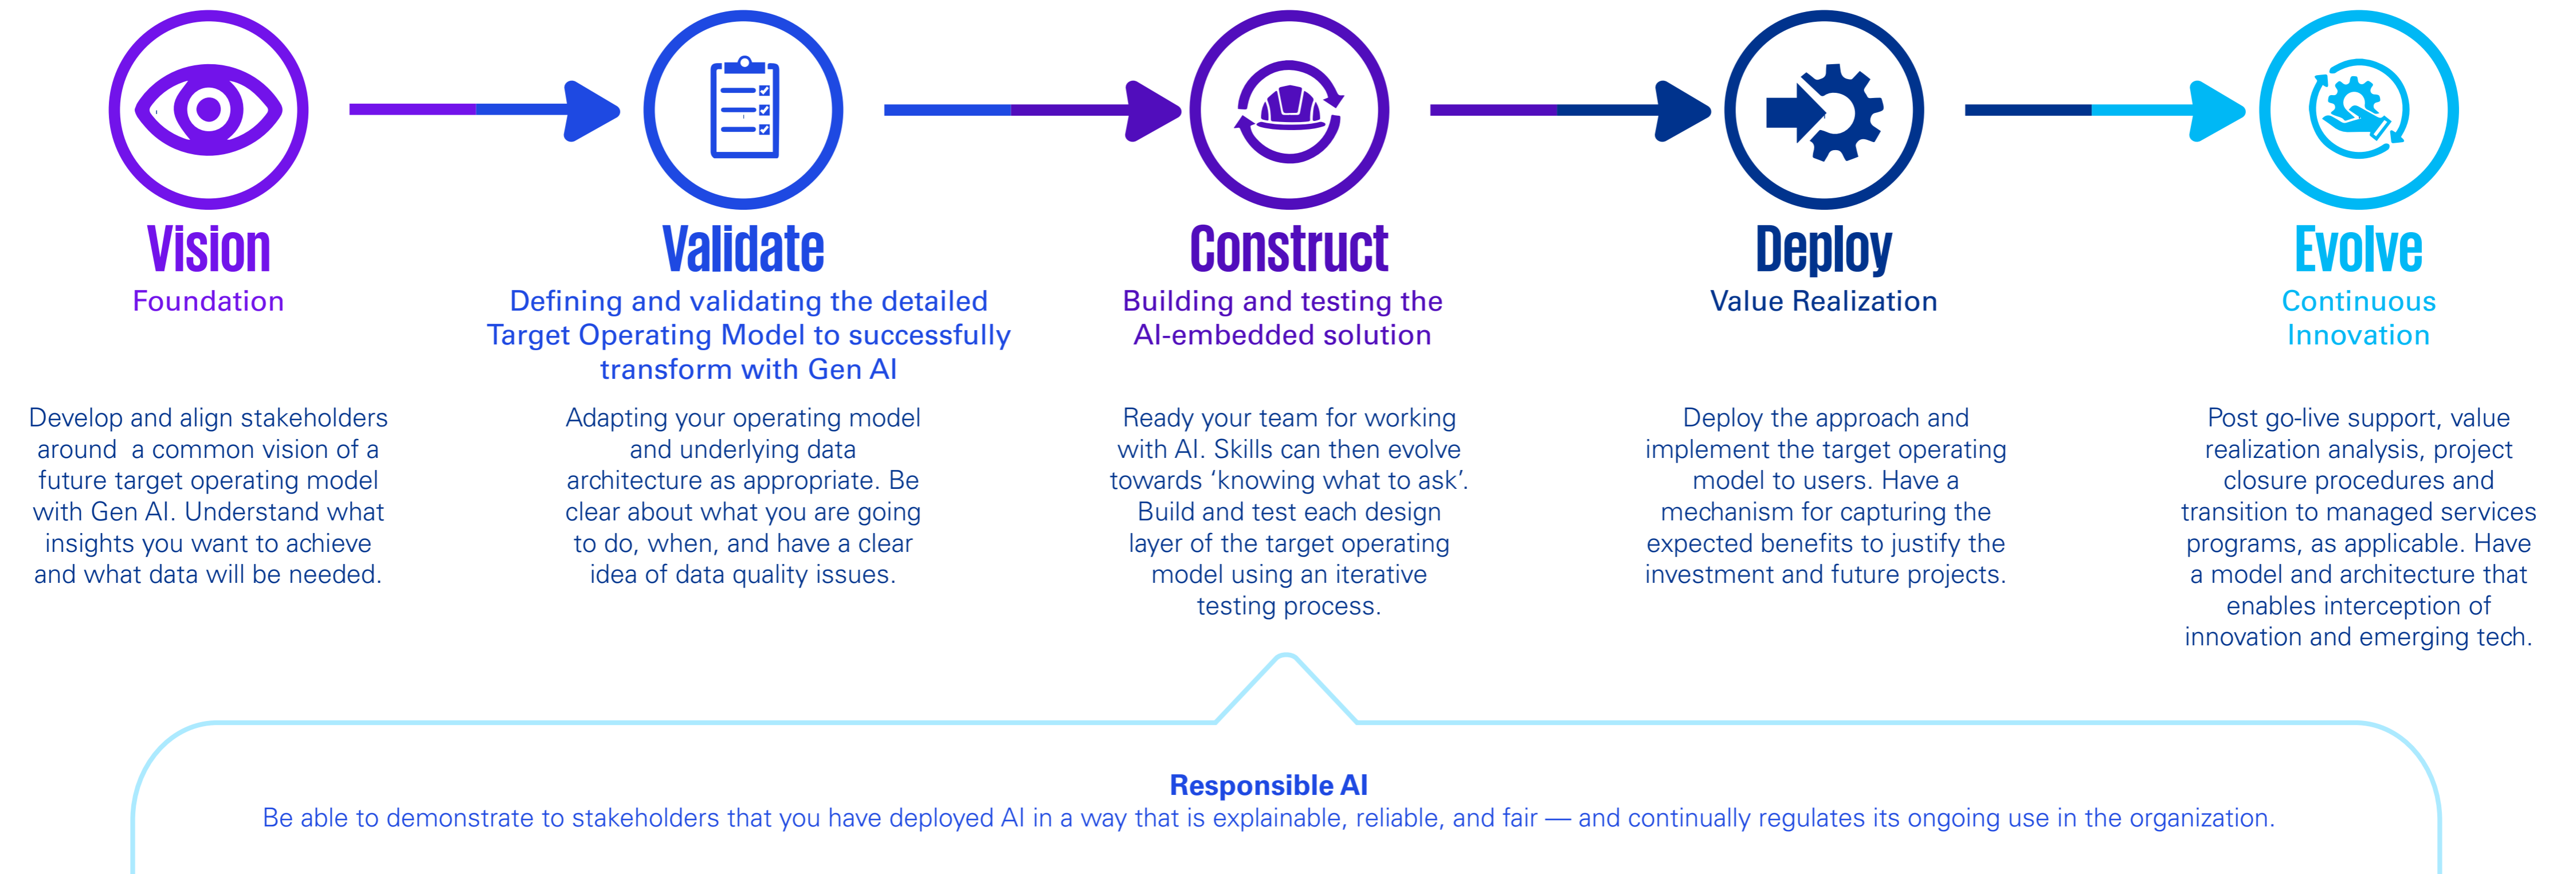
Vision
Foundation

Develop and align stakeholders around a common vision of a future target operating model with Gen AI. Understand what insights you want to achieve and what data will be needed.

Validate
Defining and validating the detailed Target Operating Model to successfully transform with Gen AI

Adapting your operating model and underlying data architecture as appropriate. Be clear about what you are going to do, when, and have a clear idea of data quality issues.

Construct
Building and testing the AI-embedded solution

Ready your team for working with AI. Skills can then evolve towards 'knowing what to ask'. Build and test each design layer of the target operating model using an iterative testing process.

Deploy
Value Realization

Deploy the approach and implement the target operating model to users. Have a mechanism for capturing the expected benefits to justify the investment and future projects.

Evolve
Continuous Innovation

Post go-live support, value realization analysis, project closure procedures and transition to managed services programs, as applicable. Have a model and architecture that enables interception of innovation and emerging tech.

Responsible AI
Be able to demonstrate to stakeholders that you have deployed AI in a way that is explainable, reliable, and fair — and continually regulates its ongoing use in the organization.